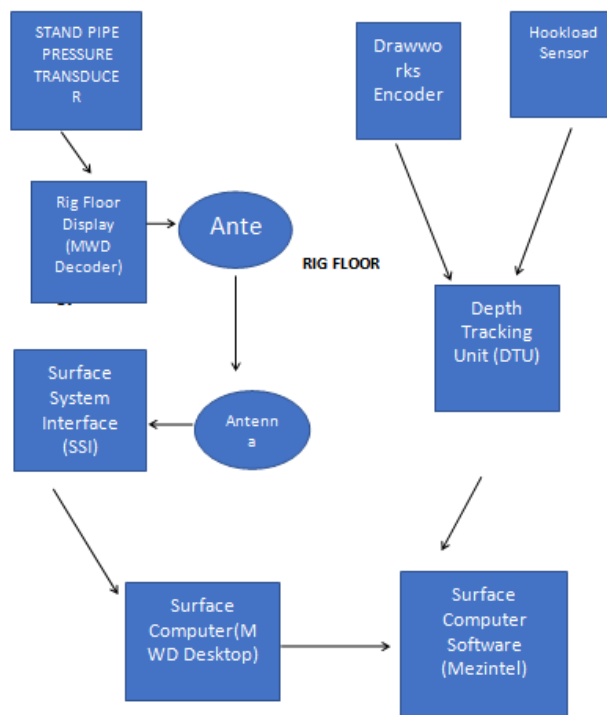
STAND PIPE PRESSURE TRANSDUCE R

Drawwo rks Encoder

Hookload Sensor

Rig Floor Display (MWD Decoder)

Ante

RIG FLOOR

Depth Tracking Unit (DTU)

Surface System Interface (SSI)

Antenn a

Surface Computer(M WD Desktop)

Surface Computer Software (Mezintel)